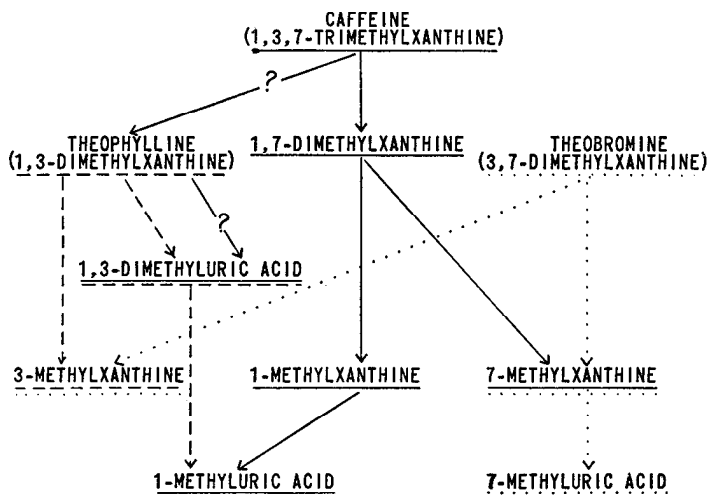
CAFFEINE
(1,3,7-TRIMETHYLXANTHINE)

?

THEOPHYLLINE
(1,3-DIMETHYLXANTHINE)

1,7-DIMETHYLXANTHINE

THEOBROMINE
(3,7-DIMETHYLXANTHINE)

?

1,3-DIMETHYLURIC ACID

3-METHYLXANTHINE

1-METHYLXANTHINE

7-METHYLXANTHINE

1-METHYLURIC ACID

7-METHYLURIC ACID